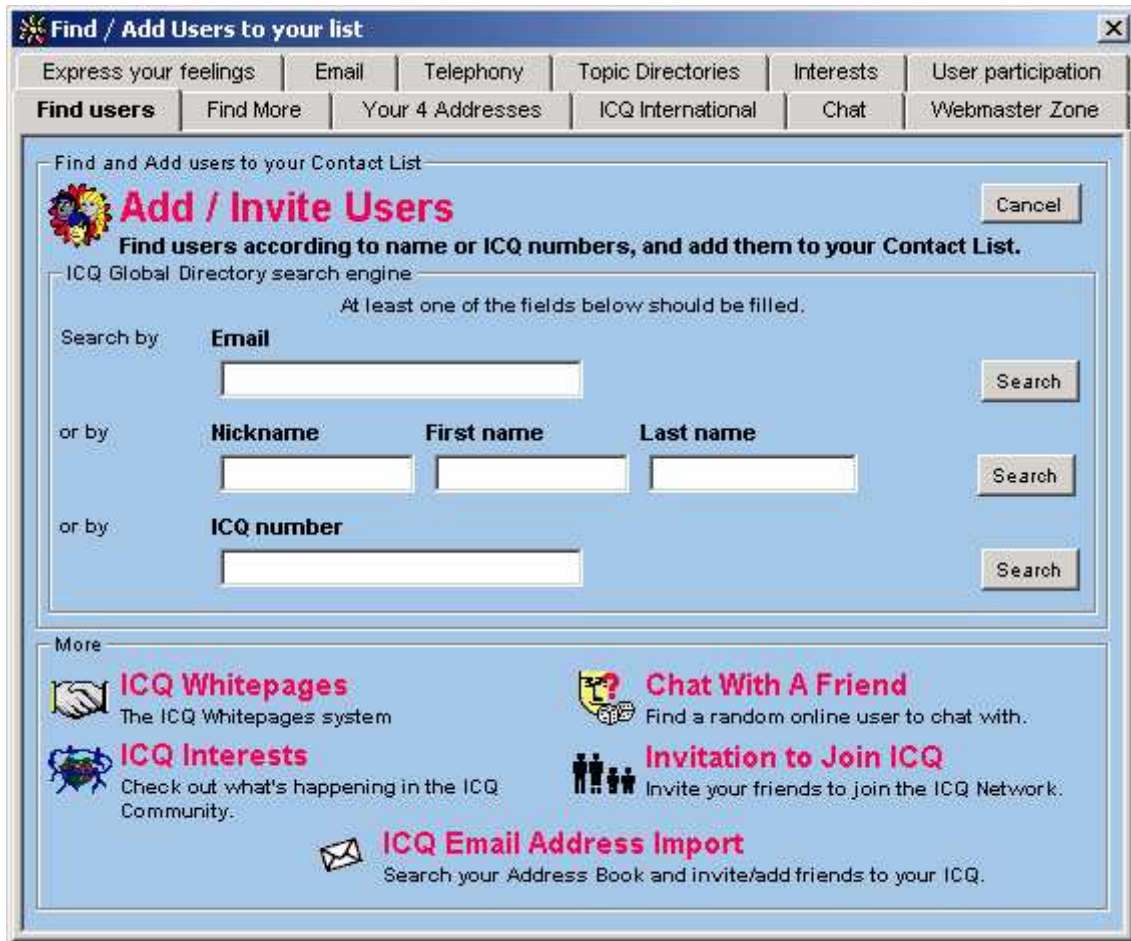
Find / Add Users to your list

Express your feelings | Email | Telephony | Topic Directories | Interests | User participation
Find users | Find More | Your 4 Addresses | ICQ International | Chat | Webmaster Zone

Find and Add users to your Contact List

Add / Invite Users

Cancel

Find users according to name or ICQ numbers, and add them to your Contact List.

ICQ Global Directory search engine

At least one of the fields below should be filled.

Search by Email

Search

or by Nickname First name Last name

Search

or by ICQ number

Search

More

ICQ Whitepages
The ICQ Whitepages system

Chat With A Friend
Find a random online user to chat with.

ICQ Interests
Check out what's happening in the ICQ Community.

Invitation to Join ICQ
Invite your friends to join the ICQ Network.

ICQ Email Address Import
Search your Address Book and invite/add friends to your ICQ.